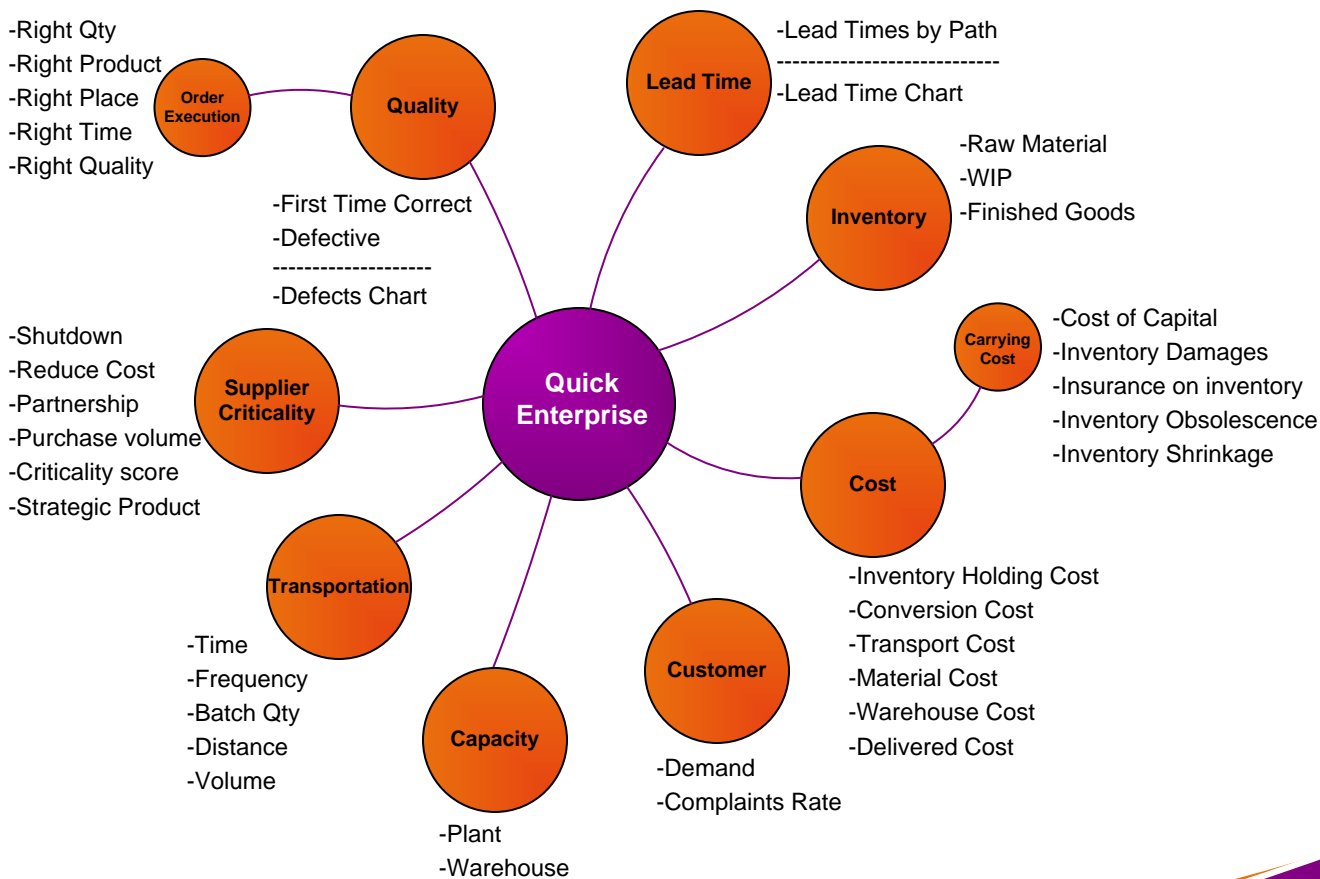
-Right Qty
-Right Product
-Right Place
-Right Time
-Right Quality

Order Execution

Quality

-First Time Correct
-Defective
-------------------
-Defects Chart

Lead Time

-Lead Times by Path
---------------------------
-Lead Time Chart

Inventory

-Raw Material
-WIP
-Finished Goods

Carrying Cost

-Cost of Capital
-Inventory Damages
-Insurance on inventory
-Inventory Obsolescence
-Inventory Shrinkage

-Shutdown
-Reduce Cost
-Partnership
-Purchase volume
-Criticality score
-Strategic Product

Supplier Criticality

Quick Enterprise

Cost

-Inventory Holding Cost
-Conversion Cost
-Transport Cost
-Material Cost
-Warehouse Cost
-Delivered Cost

Transportation

-Time
-Frequency
-Batch Qty
-Distance
-Volume

Capacity

-Plant
-Warehouse

Customer

-Demand
-Complaints Rate